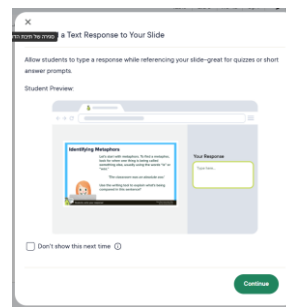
×

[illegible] a Text Response to Your Slide

Allow students to type a response while referencing your slide–great for quizzes or short answer prompts.

Student Preview:

Identifying Metaphors

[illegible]

Your Response

Type here...

Don't show this next time ⓘ

Continue